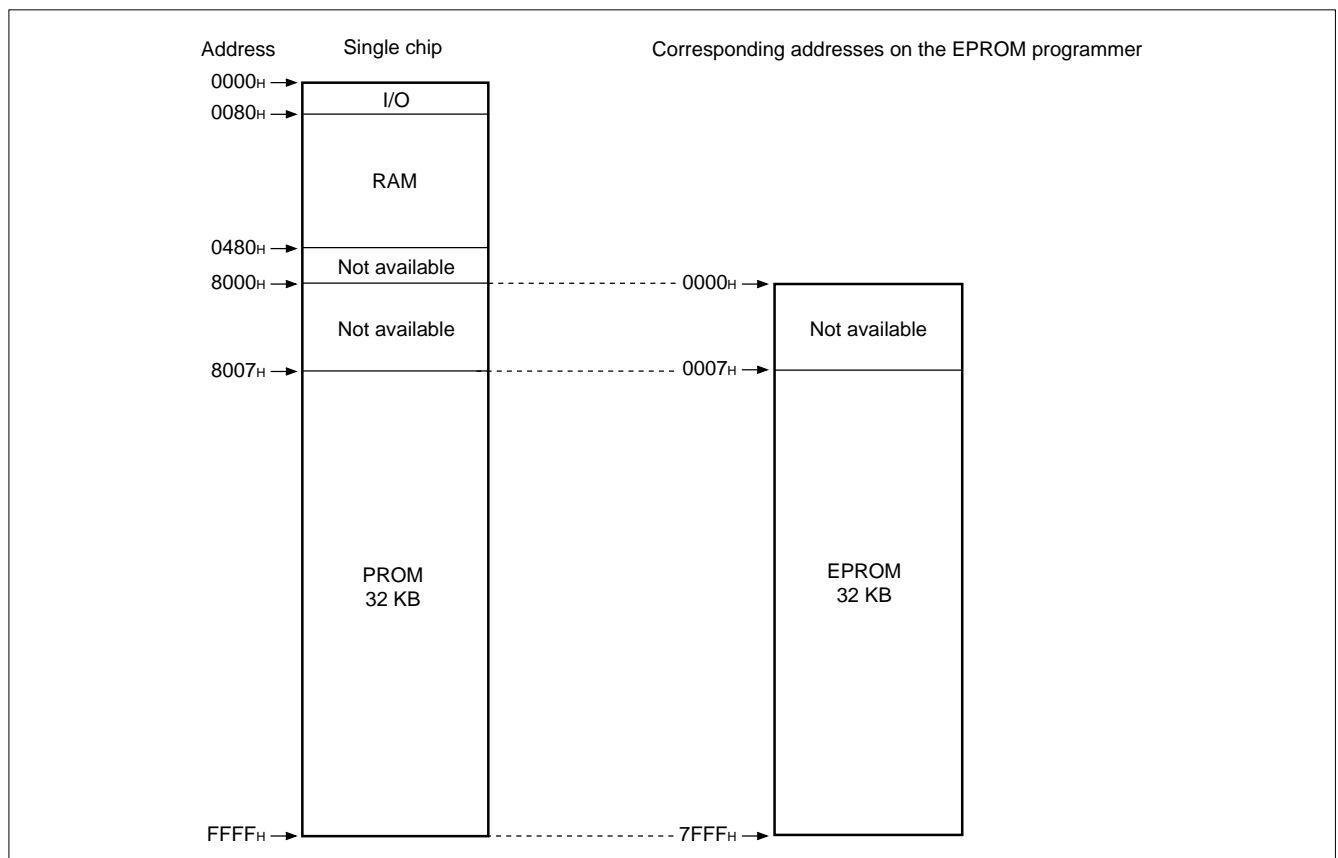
Address

Single chip

Corresponding addresses on the EPROM programmer

$0000_H$

$0080_H$

I/O

RAM

$0480_H$

Not available

$8000_H$

Not available

$8007_H$

PROM
32 KB

$FFFF_H$

$0000_H$

Not available

$0007_H$

EPROM
32 KB

$7FFF_H$